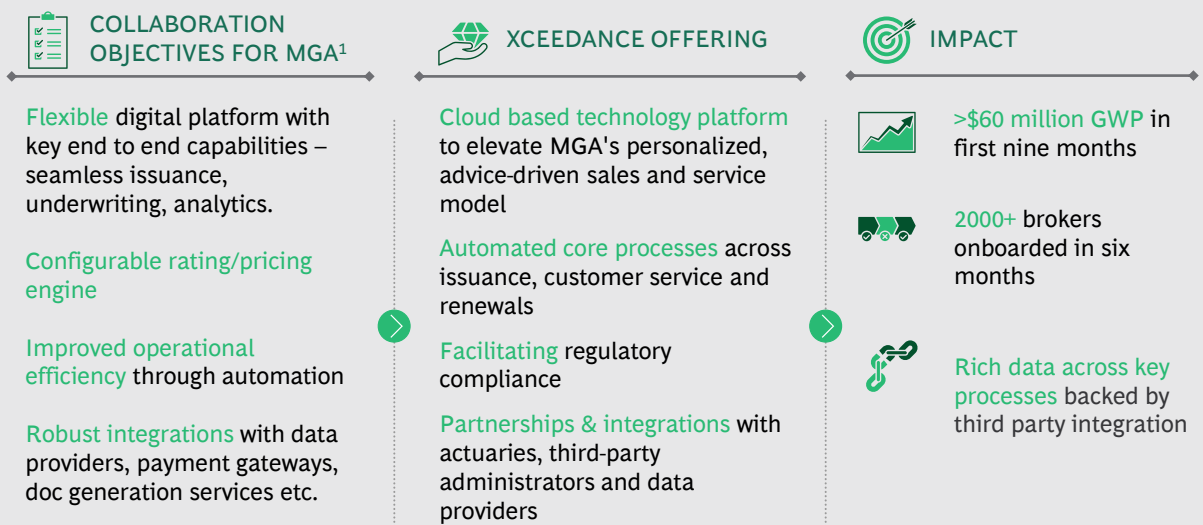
COLLABORATION OBJECTIVES FOR MGA$^1$

Flexible digital platform with key end to end capabilities – seamless issuance, underwriting, analytics.

Configurable rating/pricing engine

Improved operational efficiency through automation

Robust integrations with data providers, payment gateways, doc generation services etc.

XCEEDANCE OFFERING

Cloud based technology platform to elevate MGA's personalized, advice-driven sales and service model

Automated core processes across issuance, customer service and renewals

Facilitating regulatory compliance

Partnerships & integrations with actuaries, third-party administrators and data providers

IMPACT

>$60 million GWP in first nine months

2000+ brokers onboarded in six months

Rich data across key processes backed by third party integration